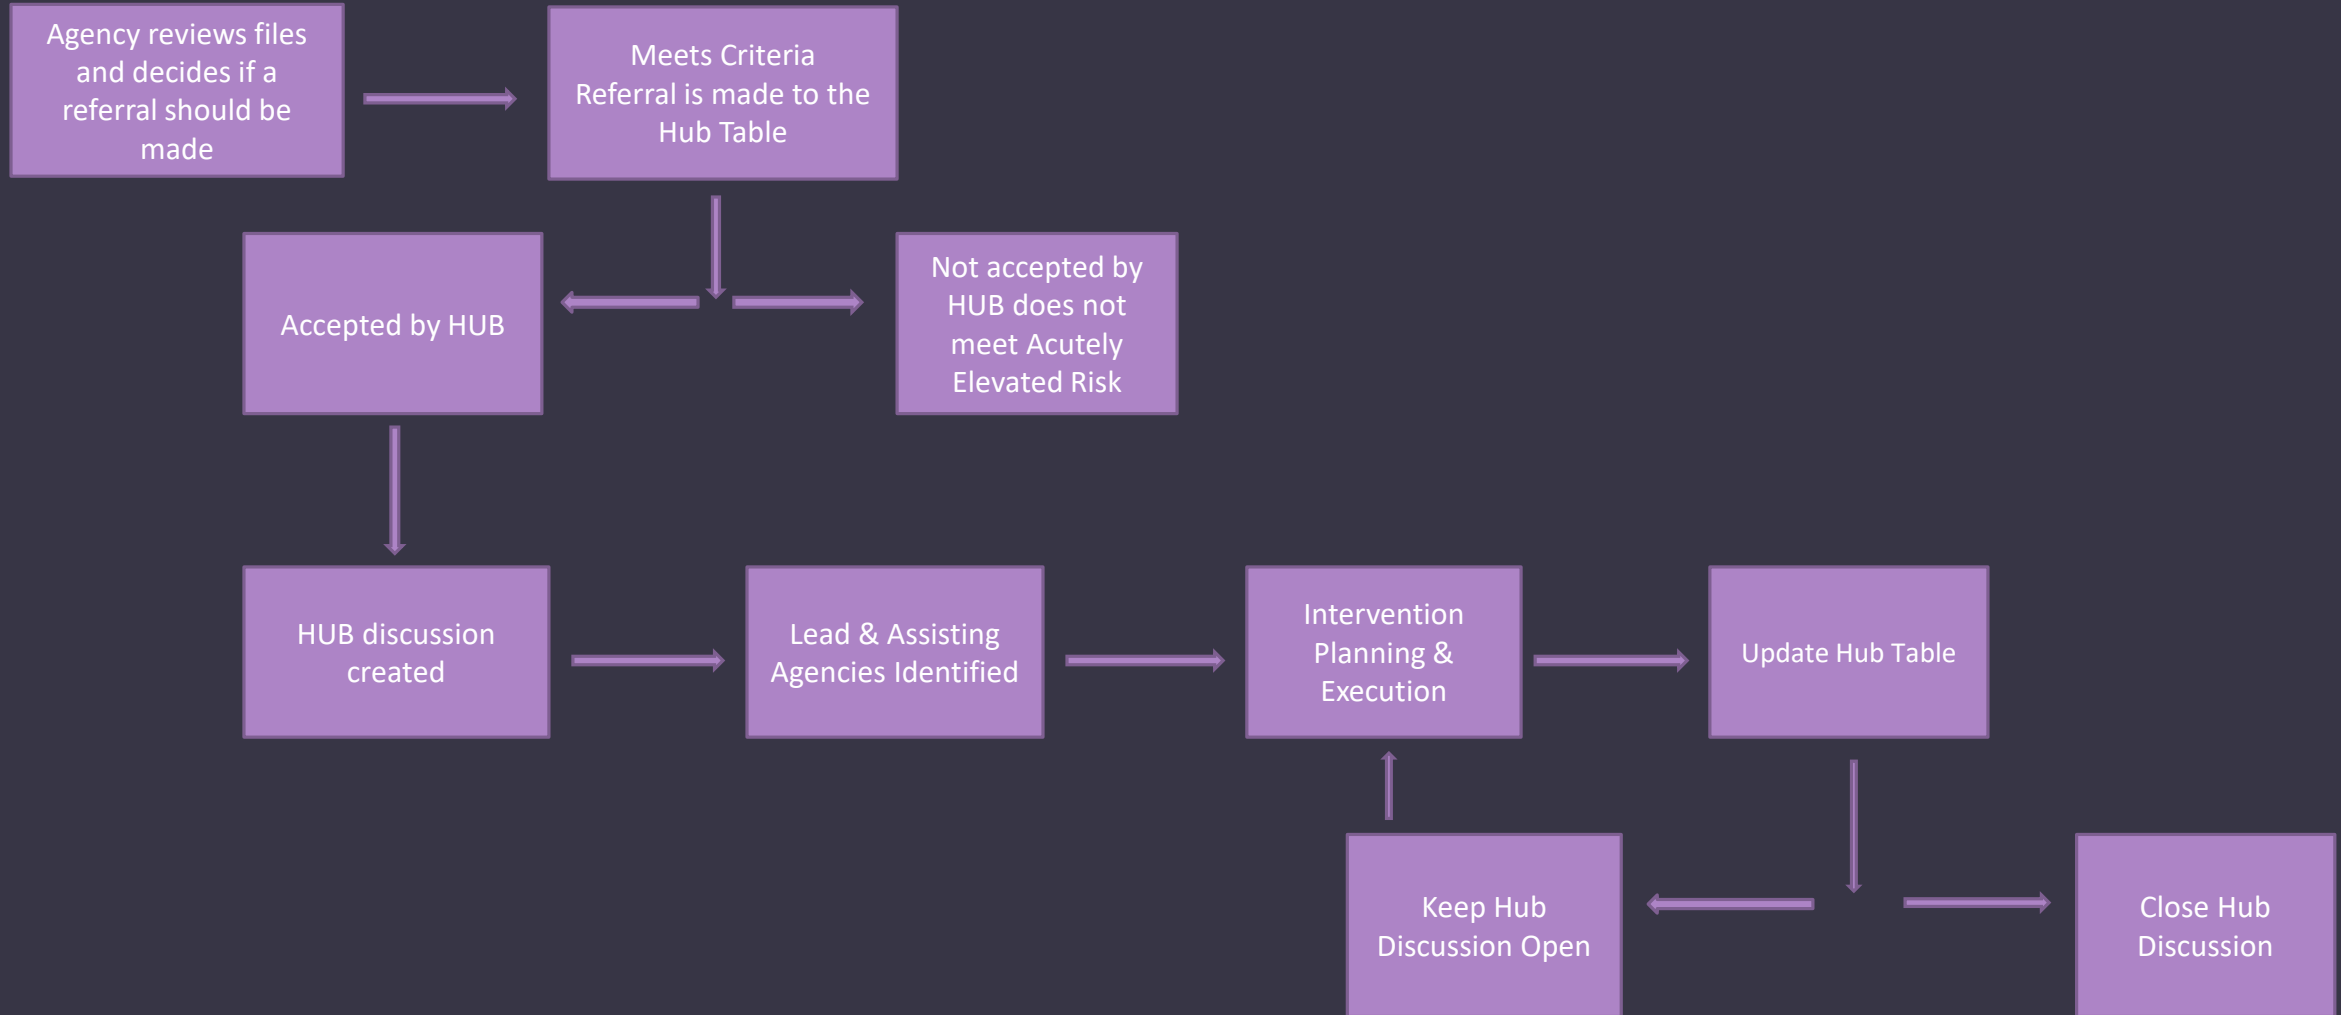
Agency reviews files and decides if a referral should be made

Meets Criteria Referral is made to the Hub Table

Accepted by HUB

Not accepted by HUB does not meet Acutely Elevated Risk

HUB discussion created

Lead & Assisting Agencies Identified

Intervention Planning & Execution

Update Hub Table

Keep Hub Discussion Open

Close Hub Discussion